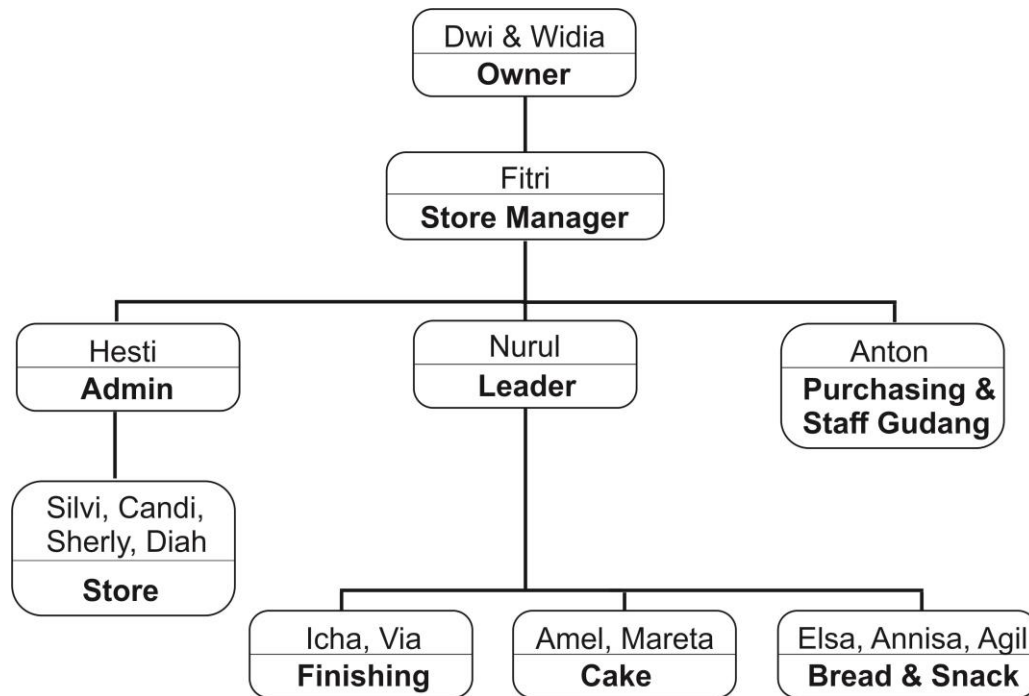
Dwi & Widia
**Owner**

Fitri
**Store Manager**

Hesti
**Admin**

Nurul
**Leader**

Anton
**Purchasing & Staff Gudang**

Silvi, Candi, Sherly, Diah
**Store**

Icha, Via
**Finishing**

Amel, Mareta
**Cake**

Elsa, Annisa, Agil
**Bread & Snack**